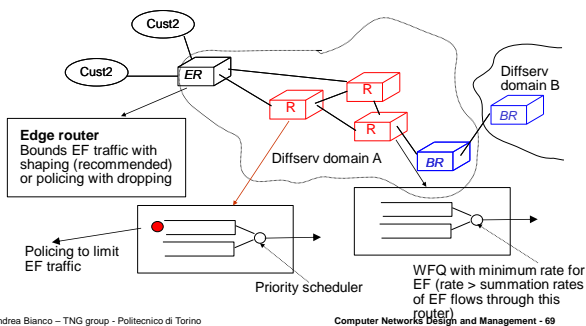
Cust2

Cust2

ER

R

R

R

R

Diffserv domain B

BR

BR

Edge router
Bounds EF traffic with shaping (recommended) or policing with dropping

Diffserv domain A

Policing to limit EF traffic

Priority scheduler

WFQ with minimum rate for EF (rate > summation rates of EF flows through this router)

ndrea Bianco – TNG group - Politecnico di Torino

Computer Networks Design and Management - 69